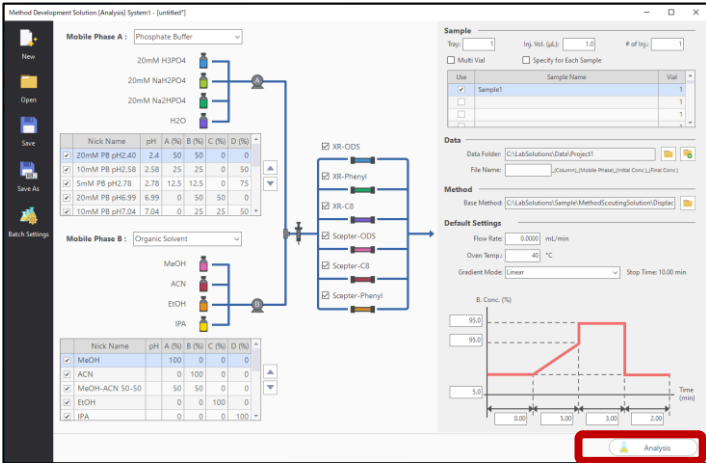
Method Development Solution [Analysis] System1 - [untitled*]

New
Open
Save
Save As
Batch Settings

Mobile Phase A : Phosphate Buffer

20mM H3PO4
20mM NaH2PO4
20mM Na2HPO4
H2O

A

| | Nick Name | pH | A (%) | B (%) | C (%) | D (%) |
|---|---|---|---|---|---|---|
| ✓ | 20mM PB pH2.40 | 2.4 | 50 | 50 | 0 | 0 |
| ✓ | 10mM PB pH2.58 | 2.58 | 25 | 25 | 0 | 50 |
| ✓ | 5mM PB pH2.78 | 2.78 | 12.5 | 12.5 | 0 | 75 |
| ✓ | 20mM PB pH6.99 | 6.99 | 0 | 0 | 50 | 50 |
| ✓ | 10mM PB pH7.04 | 7.04 | 0 | 25 | 25 | 50 |

Mobile Phase B : Organic Solvent

MeOH
ACN
EtOH
IPA

B

| | Nick Name | pH | A (%) | B (%) | C (%) | D (%) |
|---|---|---|---|---|---|---|
| ✓ | MeOH | | 100 | 0 | 0 | 0 |
| ✓ | ACN | | 0 | 100 | 0 | 0 |
| ✓ | MeOH-ACN 50-50 | | 50 | 50 | 0 | 0 |
| ✓ | EtOH | | 0 | 0 | 100 | 0 |
| ✓ | IPA | | 0 | 0 | 0 | 100 |

XR-ODS
XR-Phenyl
XR-C8
Scepter-ODS
Scepter-C8
Scepter-Phenyl

Sample
Tray: 1 Inj. Vol. (µL): 1.0 # of Inj.: 1
Multi Vial Specify for Each Sample

| Use | Sample Name | Vial |
|---|---|---|
| ✓ | Sample1 | 1 |
| | | 1 |
| | | 1 |
| | | 1 |

Data
Data Folder: C:\LabSolutions\Data\Project1
File Name: _(Column)_(Mobile Phase)_(Initial Conc.)_(Final Conc.)

Method
Base Method: C:\LabSolutions\Sample\MethodScoutingSolution\Displac

Default Settings
Flow Rate: 0.0000 mL/min
Oven Temp.: 40 °C
Gradient Mode: Linear Stop Time: 10.00 min

B. Conc. (%)
95.0
95.0
5.0
Time (min)
0.00 5.00 3.00 2.00

Analysis